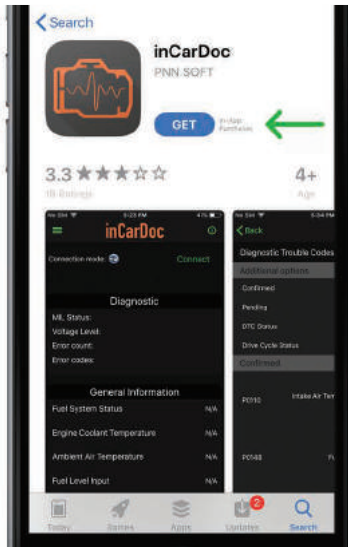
Search

inCarDoc
PNN SOFT

GET In-App Purchases

3.3 ★★★☆☆
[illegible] Ratings

4+
Age

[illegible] 5:23 PM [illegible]
inCarDoc
Connection mode: Connect

Diagnostic
MIL Status:
Voltage Level:
Error count:
Error codes:

General Information
Fuel System Status N/A
Engine Coolant Temperature N/A
Ambient Air Temperature N/A
Fuel Level Input N/A

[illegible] 5:04 PM
Back
Diagnostic Trouble Codes
Additional options
Confirmed
Pending
DTC Status
Drive Cycle Status
Confirmed
P0110 Intake Air Ter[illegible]
P0148 F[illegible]

Today Games Apps 2 Updates Search